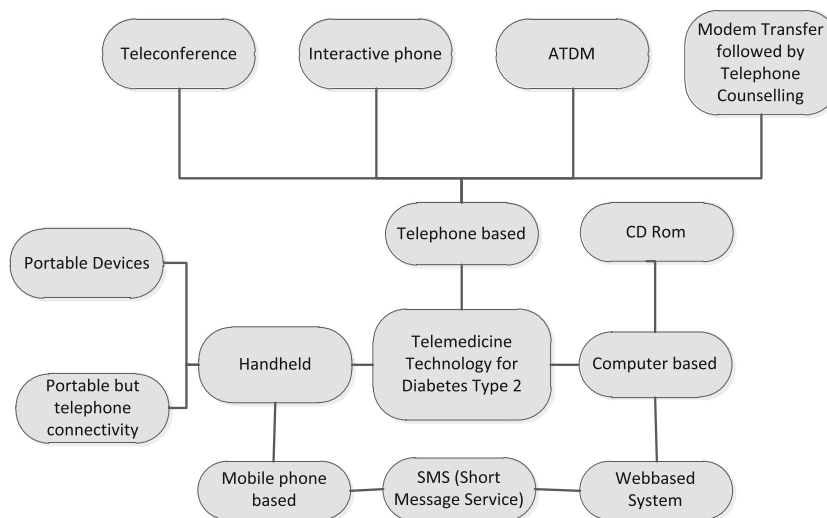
Teleconference

Interactive phone

ATDM

Modem Transfer followed by Telephone Counselling

Telephone based

CD Rom

Portable Devices

Handheld

Telemedicine Technology for Diabetes Type 2

Computer based

Portable but telephone connectivity

Mobile phone based

SMS (Short Message Service)

Webbased System